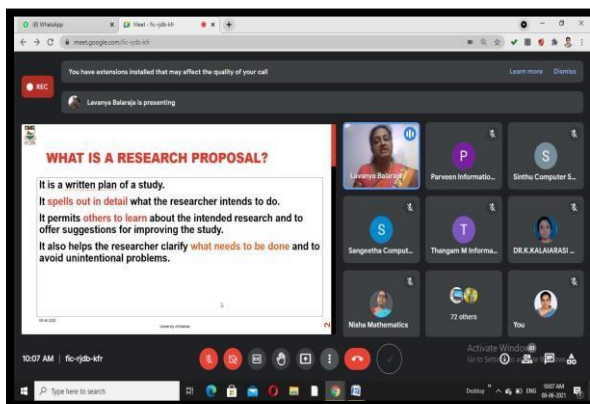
(8) WhatsApp
Meet - fic-rjdb-kfr
meet.google.com/fic-rjdb-kfr

You have extensions installed that may affect the quality of your call
Learn more
Dismiss

REC

Lavanya Balaraja is presenting

WHAT IS A RESEARCH PROPOSAL?

It is a written plan of a study.

It spells out in detail what the researcher intends to do.

It permits others to learn about the intended research and to offer suggestions for improving the study.

It also helps the researcher clarify what needs to be done and to avoid unintentional problems.

University of Madras

Lavanya Balaraja
P
Parveen Informatio...
S
Sinthu Computer S...
S
Sangeetha Comput...
T
Thangam M Informa...
DR.K.KALAIARASI ...
Nisha Mathematics
72 others
You

10:07 AM | fic-rjdb-kfr

Activate Windows
Go to Settings to activate Windows.

Type here to search

Desktop
ENG
10:07 AM
28-06-2021